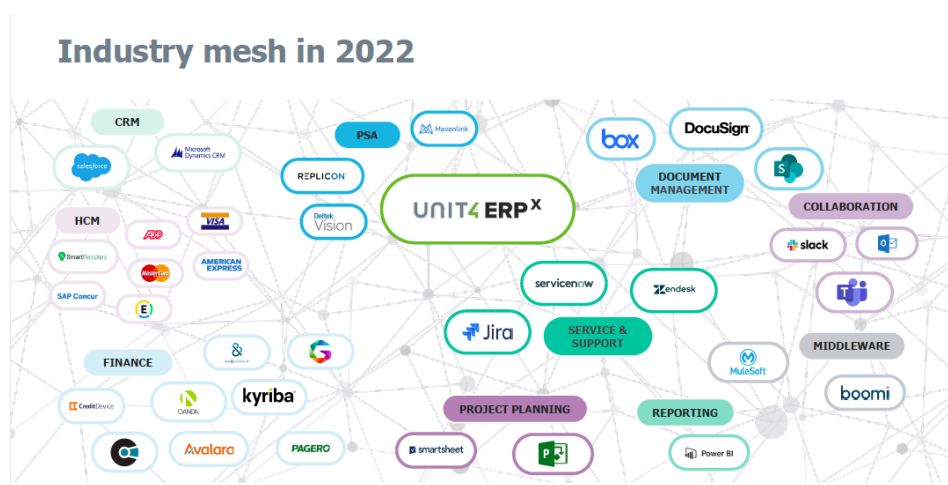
Industry mesh in 2022

CRM

salesforce

Microsoft Dynamics CRM

HCM

ADP

VISA

SmartRecruiters

MasterCard

AMERICAN EXPRESS

SAP Concur

E

PSA

Mavenlink

REPLICON

Deltek Vision

UNIT4 ERP$^X$

box

DocuSign

DOCUMENT MANAGEMENT

S

COLLABORATION

slack

O

servicenow

zendesk

Jira

SERVICE & SUPPORT

MIDDLEWARE

MuleSoft

boomi

FINANCE

&

G

CreditDevice

OANDA

kyriba

Avalara

PAGERO

PROJECT PLANNING

smartsheet

P

REPORTING

Power BI